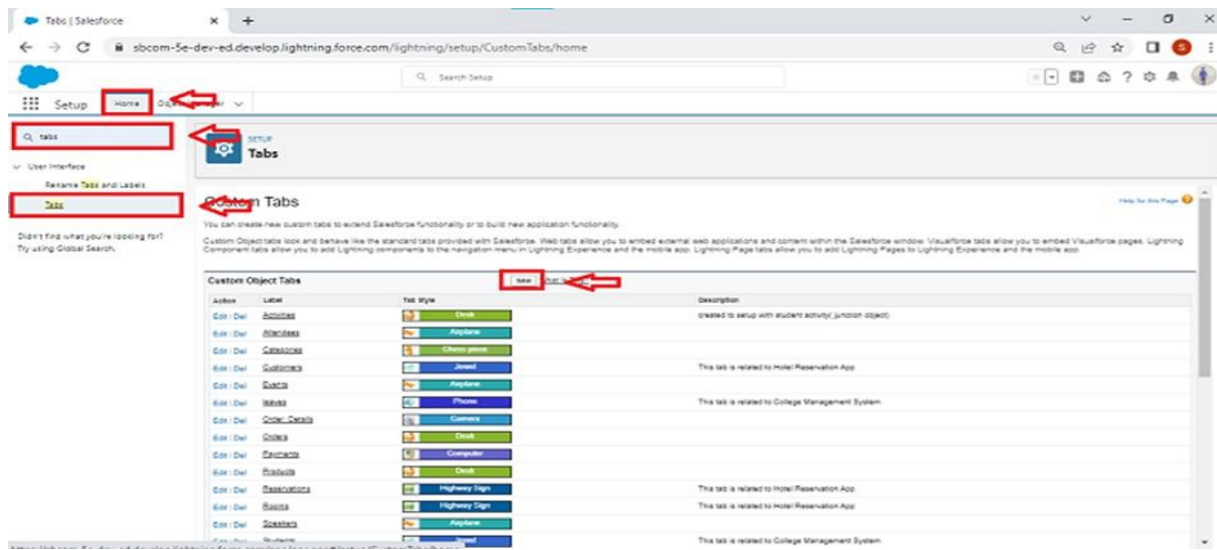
Tabs | Salesforce

sbcom-5e-dev-ed.develop.lightning.force.com/lightning/setup/CustomTabs/home

Search Setup

Setup Home Object Manager

tabs

User Interface

Rename Tabs and Labels

Tabs

Didn't find what you're looking for? Try using Global Search.

SETUP
Tabs

Custom Tabs

Help for this Page

You can create new custom tabs to extend Salesforce functionality or to build new application functionality.

Custom Object tabs look and behave like the standard tabs provided with Salesforce. Web tabs allow you to embed external web applications and content within the Salesforce window. Visualforce tabs allow you to embed Visualforce pages. Lightning Component tabs allow you to add Lightning components to the navigation menu in Lightning Experience and the mobile app. Lightning Page tabs allow you to add Lightning Pages to Lightning Experience and the mobile app.

Custom Object Tabs New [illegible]

| Action | Label | Tab Style | Description |
|---|---|---|---|
| Edit \| Del | Activities | Desk | created to setup with student activity( junction object) |
| Edit \| Del | Attendees | Airplane | |
| Edit \| Del | Categories | Chess piece | |
| Edit \| Del | Customers | Jewel | This tab is related to Hotel Reservation App |
| Edit \| Del | Events | Airplane | |
| Edit \| Del | leaves | Phone | This tab is related to College Management System |
| Edit \| Del | Order Details | Camera | |
| Edit \| Del | Orders | Desk | |
| Edit \| Del | Payments | Computer | |
| Edit \| Del | Products | Desk | |
| Edit \| Del | Reservations | Highway Sign | This tab is related to Hotel Reservation App |
| Edit \| Del | Rooms | Highway Sign | This tab is related to Hotel Reservation App |
| Edit \| Del | Speakers | Airplane | |
| Edit \| Del | Students | Jewel | This tab is related to College Management System |

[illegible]